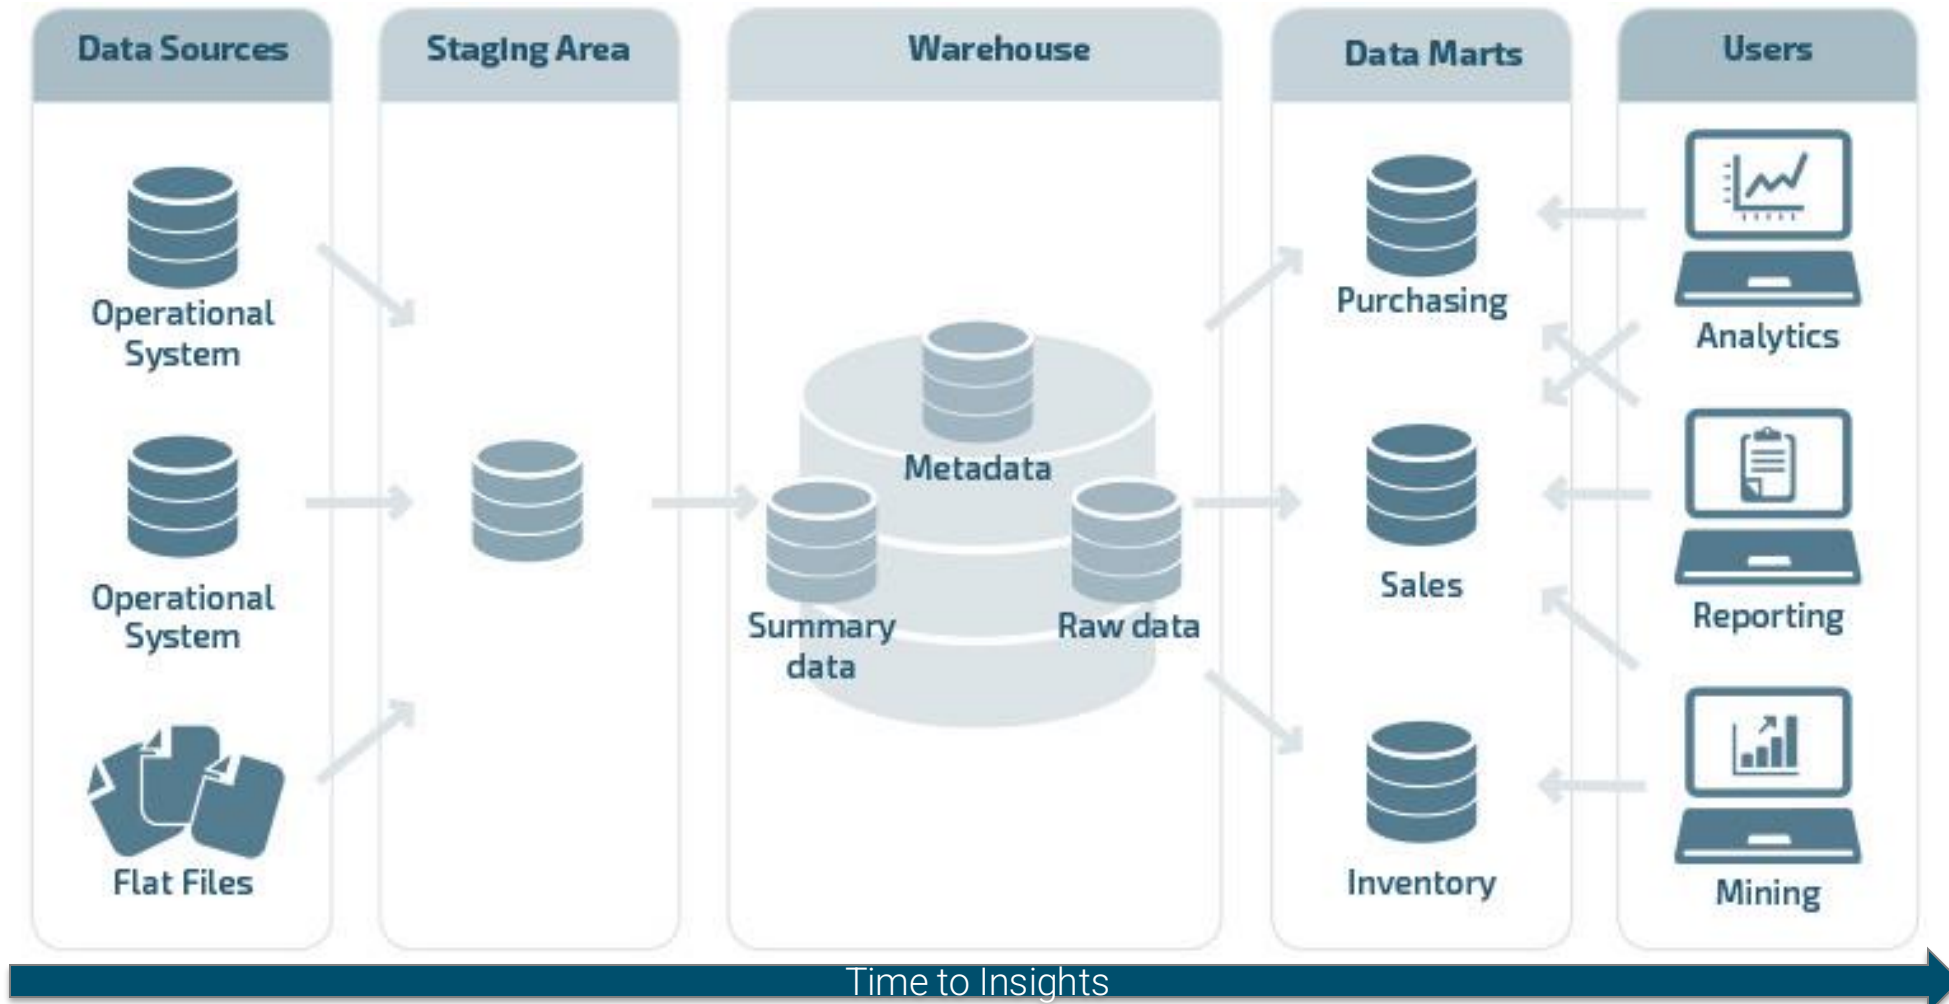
Data Sources

Operational System

Operational System

Flat Files

Staging Area

Warehouse

Metadata

Summary data

Raw data

Data Marts

Purchasing

Sales

Inventory

Users

Analytics

Reporting

Mining

Time to Insights